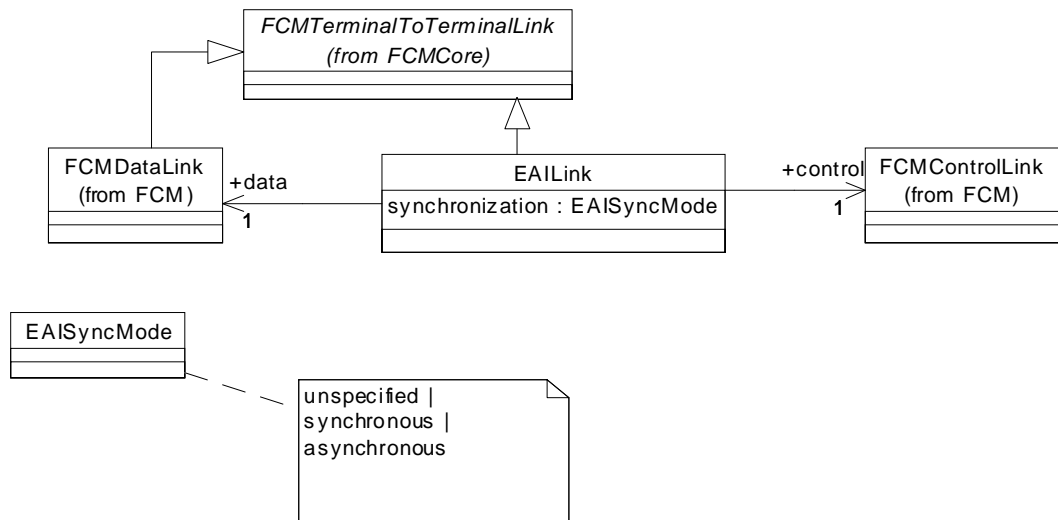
FCMTerminalToTerminalLink
(from FCMCore)

FCMDataLink
(from FCM)

+data
1

EAILink
synchronization : EAISyncMode

+control
1

FCMControlLink
(from FCM)

EAISyncMode

unspecified |
synchronous |
asynchronous